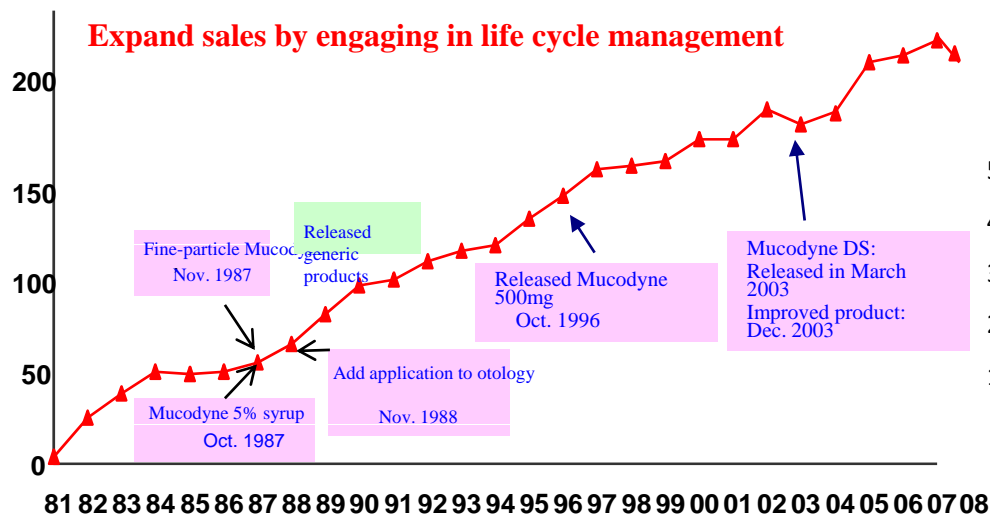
Expand sales by engaging in life cycle management

200
150
100
50
0

Fine-particle Mucodyne
Nov. 1987

Released generic products

Released Mucodyne 500mg
Oct. 1996

Mucodyne DS:
Released in March 2003
Improved product:
Dec. 2003

Add application to otology
Nov. 1988

Mucodyne 5% syrup
Oct. 1987

81 82 83 84 85 86 87 88 89 90 91 92 93 94 95 96 97 98 99 00 01 02 03 04 05 06 07 08